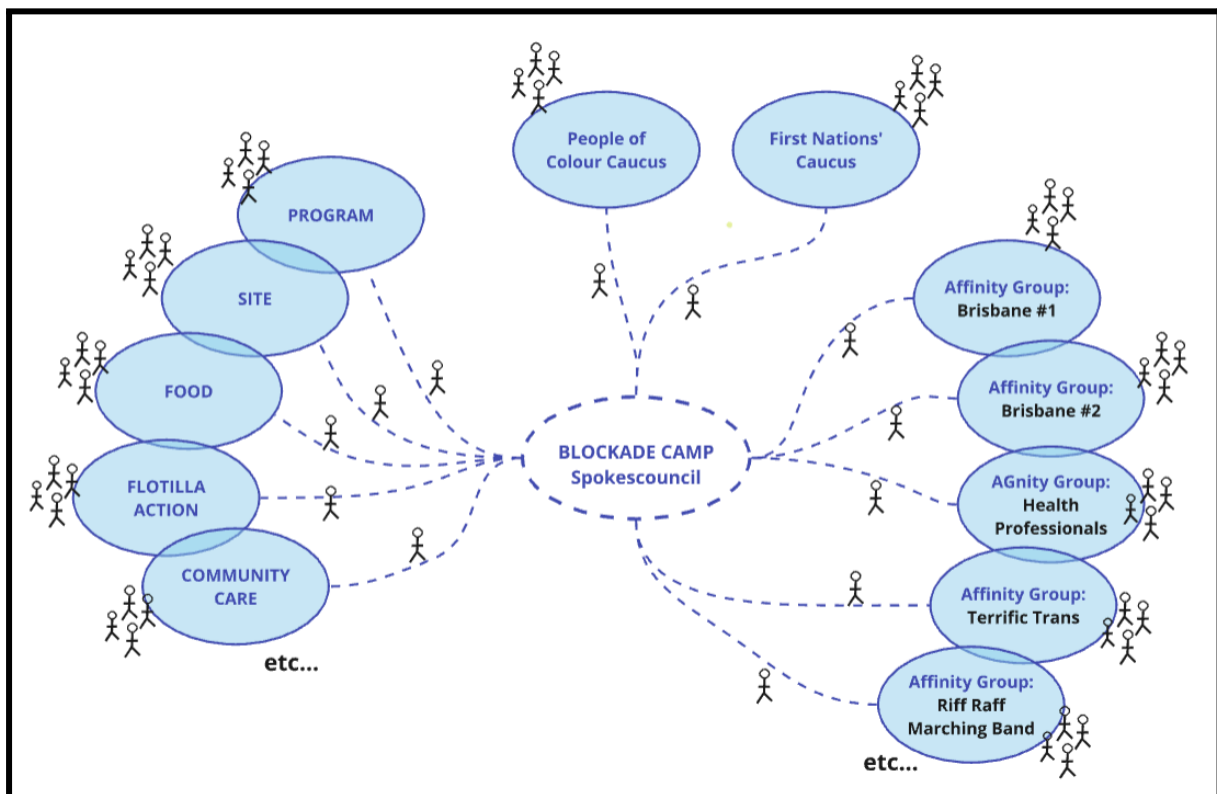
People of Colour Caucus

First Nations' Caucus

PROGRAM

SITE

FOOD

FLOTILLA ACTION

COMMUNITY CARE

etc...

BLOCKADE CAMP Spokescouncil

Affinity Group: Brisbane #1

Affinity Group: Brisbane #2

AGnity Group: Health Professionals

Affinity Group: Terrific Trans

Affinity Group: Riff Raff Marching Band

etc...